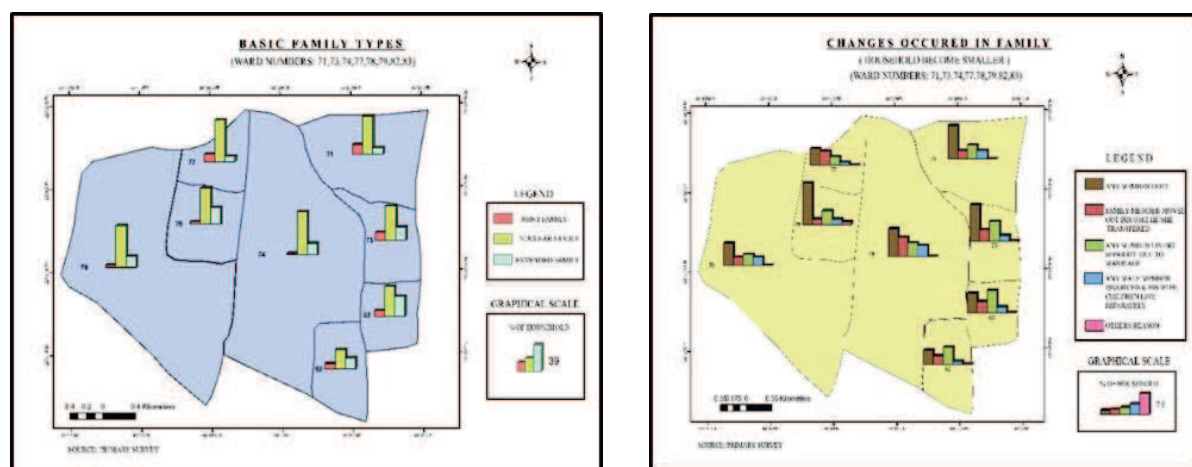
BASIC FAMILY TYPES
(WARD NUMBERS: 71,73,74,77,78,79,82,83)

77
71
78
74
73
79
83
82

LEGEND
JOINT FAMILY
NUCLEAR FAMILY
EXTENDED FAMILY

GRAPHICAL SCALE
% OF HOUSEHOLD
39

0.4 0.2 0 0.4 Kilometers

SOURCE: PRIMARY SURVEY

CHANGES OCCURED IN FAMILY
( HOUSEHOLD BECOME SMALLER )
(WARD NUMBERS: 71,73,74,77,78,79,82,83)

LEGEND
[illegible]
FAMILY MEMBER MOVE OUT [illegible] TRANSFERRED
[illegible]
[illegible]
OTHERS REASON

GRAPHICAL SCALE
% OF HOUSEHOLD
71

0.35 0.175 0 0.35 Kilometers

SOURCE: PRIMARY SURVEY